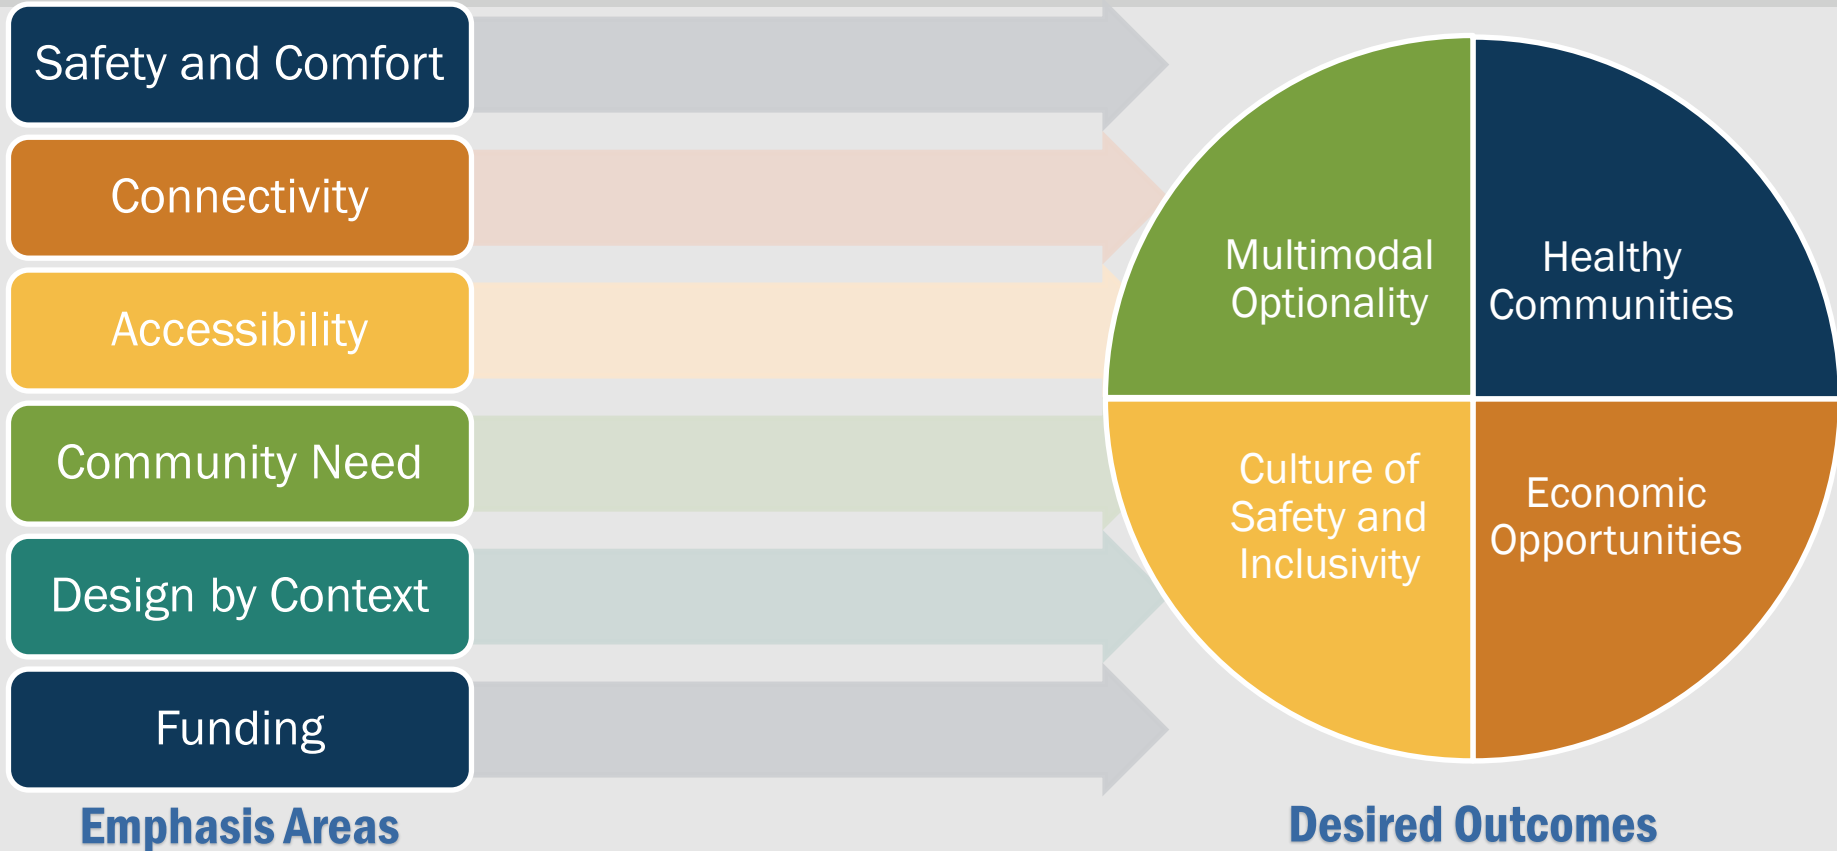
Safety and Comfort

Connectivity

Accessibility

Community Need

Design by Context

Funding

Emphasis Areas

Multimodal Optionality

Healthy Communities

Culture of Safety and Inclusivity

Economic Opportunities

Desired Outcomes